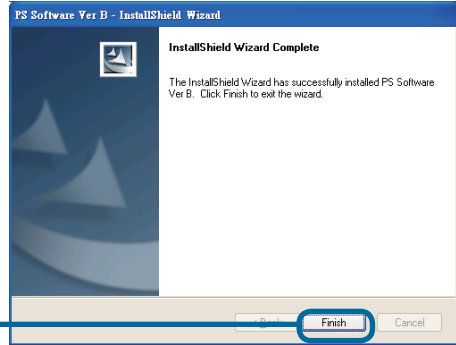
PS Software Ver B - InstallShield Wizard

InstallShield Wizard Complete

The InstallShield Wizard has successfully installed PS Software Ver B. Click Finish to exit the wizard.

< Back

Finish

Cancel